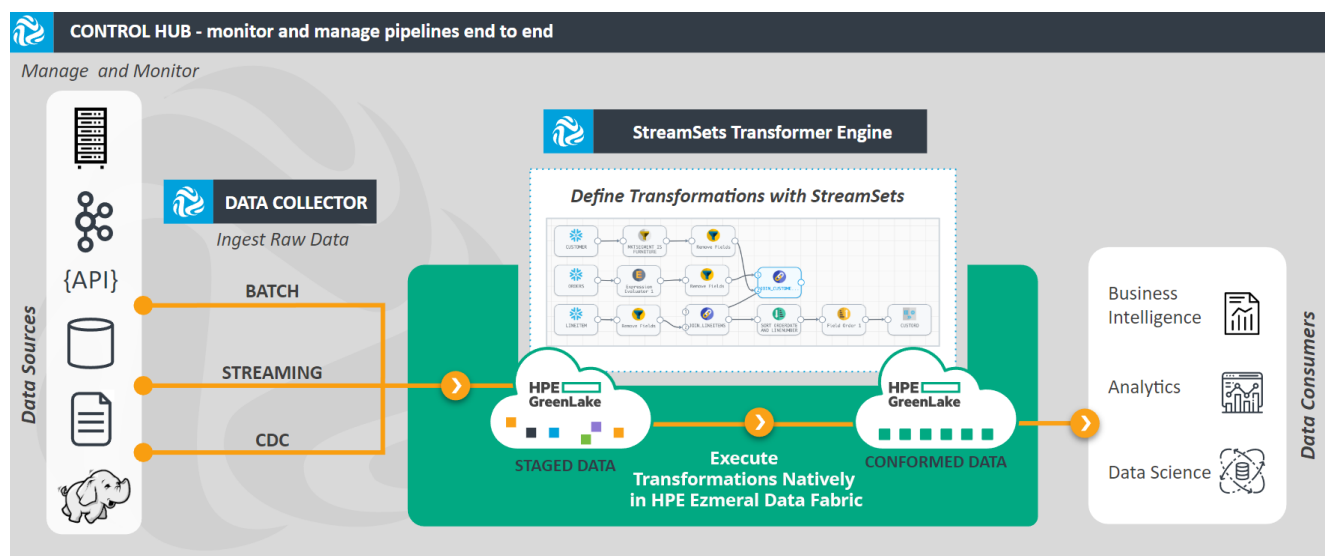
CONTROL HUB - monitor and manage pipelines end to end

Manage and Monitor

Data Sources

{API}

DATA COLLECTOR

Ingest Raw Data

BATCH

STREAMING

CDC

StreamSets Transformer Engine

Define Transformations with StreamSets

CUSTOMER

ORDERS

LINEITEM

Remove fields

Expression Evaluator 1

Remove fields

Remove fields

JOIN_CUSTOMER

JOIN_LINEITEMS

SORT ORDERDATE AND LINENUMBER

Field Order 1

CUSTORD

HPE GreenLake

STAGED DATA

Execute Transformations Natively in HPE Ezmeral Data Fabric

HPE GreenLake

CONFORMED DATA

Business Intelligence

Analytics

Data Science

Data Consumers